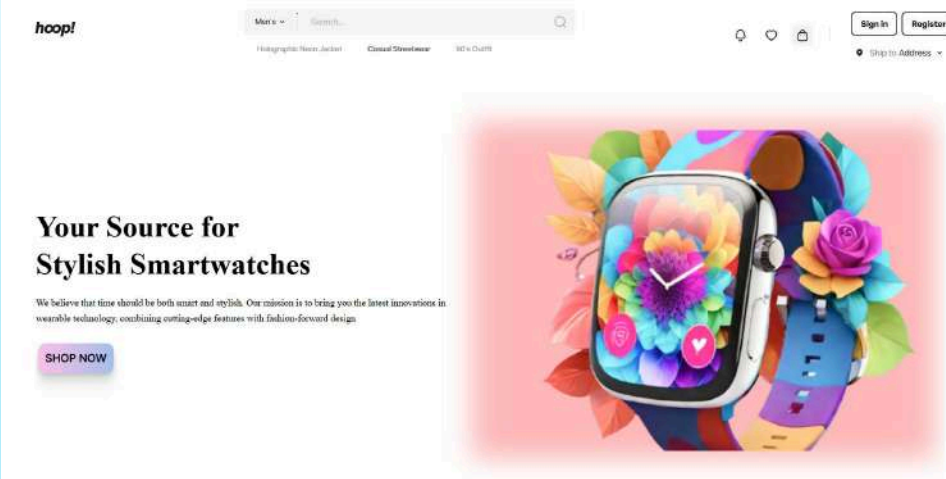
hoop!

Men's

Search...

Holographic Neon Jacket

Casual Streetwear

90's Outfit

Sign In

Register

Ship to Address

Your Source for Stylish Smartwatches

We believe that time should be both smart and stylish. Our mission is to bring you the latest innovations in wearable technology, combining cutting-edge features with fashion-forward design

SHOP NOW